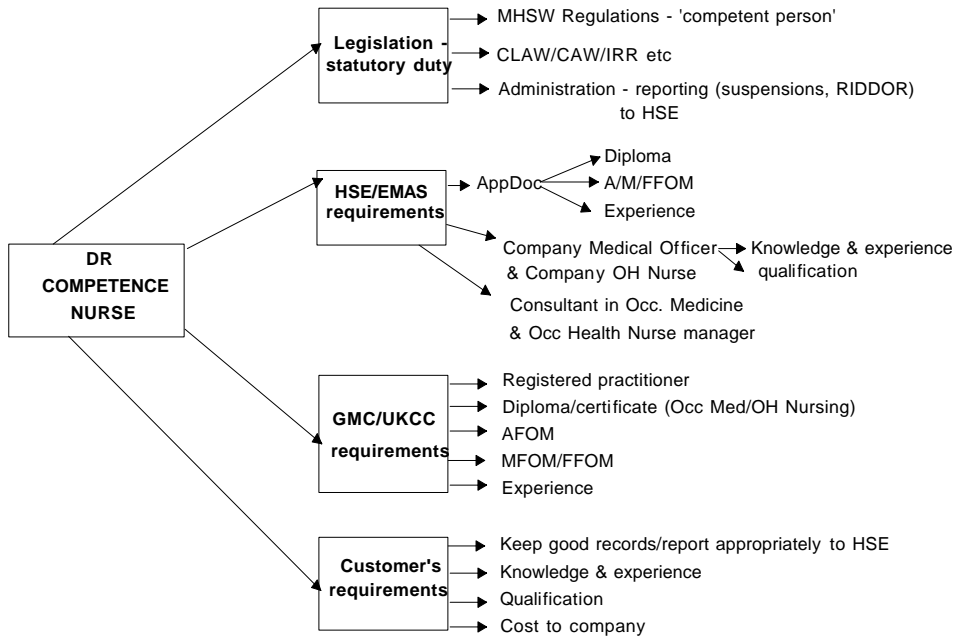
DR
COMPETENCE
NURSE

Legislation - statutory duty

MHSW Regulations - 'competent person'

CLAW/CAW/IRR etc

Administration - reporting (suspensions, RIDDOR) to HSE

HSE/EMAS requirements

AppDoc

Diploma

A/M/FFOM

Experience

Company Medical Officer & Company OH Nurse

Knowledge & experience

qualification

Consultant in Occ. Medicine & Occ Health Nurse manager

GMC/UKCC requirements

Registered practitioner

Diploma/certificate (Occ Med/OH Nursing)

AFOM

MFOM/FFOM

Experience

Customer's requirements

Keep good records/report appropriately to HSE

Knowledge & experience

Qualification

Cost to company